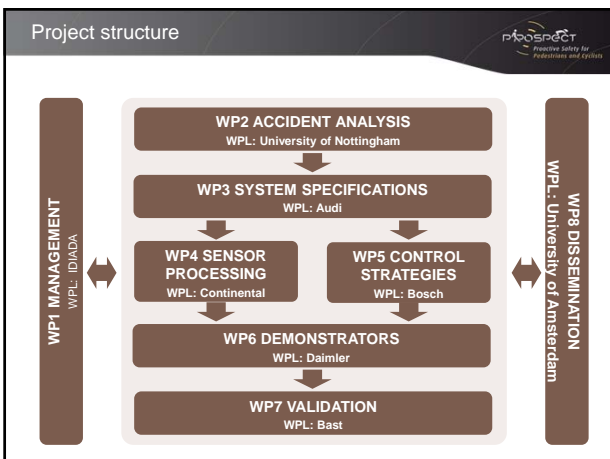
Project structure

PROSPECT
Proactive Safety for Pedestrians and Cyclists

WP1 MANAGEMENT
WPL: IDIADA

WP2 ACCIDENT ANALYSIS
WPL: University of Nottingham

WP3 SYSTEM SPECIFICATIONS
WPL: Audi

WP4 SENSOR PROCESSING
WPL: Continental

WP5 CONTROL STRATEGIES
WPL: Bosch

WP6 DEMONSTRATORS
WPL: Daimler

WP7 VALIDATION
WPL: Bast

WP8 DISSEMINATION
WPL: University of Amsterdam